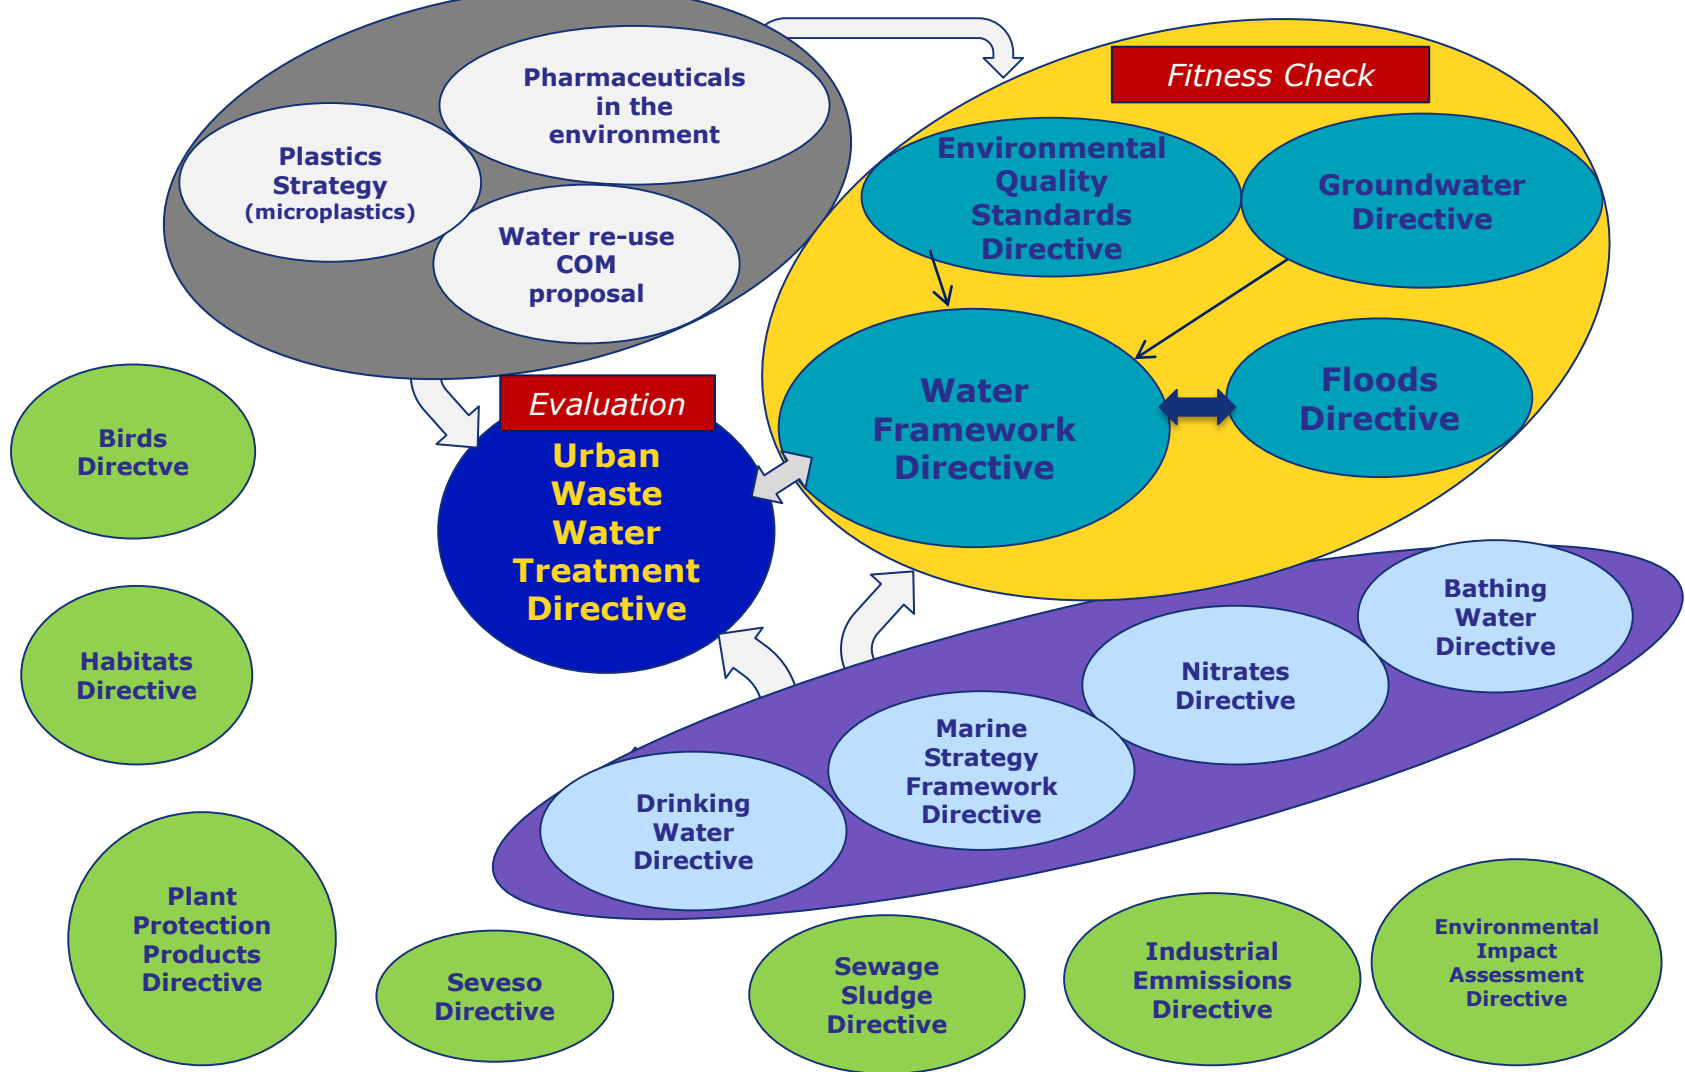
Pharmaceuticals in the environment

Plastics Strategy (microplastics)

Water re-use COM proposal

Fitness Check

Environmental Quality Standards Directive

Groundwater Directive

Water Framework Directive

Floods Directive

Evaluation

Urban Waste Water Treatment Directive

Birds Directve

Habitats Directive

Plant Protection Products Directive

Seveso Directive

Bathing Water Directive

Nitrates Directive

Marine Strategy Framework Directive

Drinking Water Directive

Sewage Sludge Directive

Industrial Emmissions Directive

Environmental Impact Assessment Directive